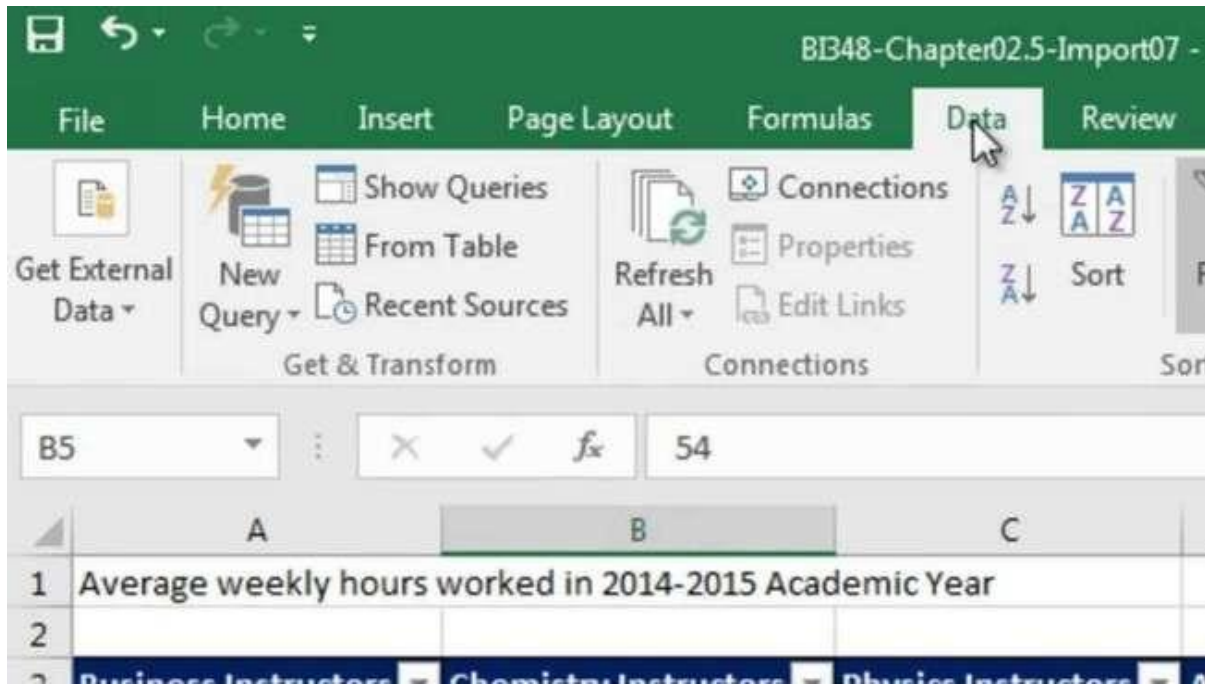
BI348-Chapter02.5-Import07 -

File Home Insert Page Layout Formulas Data Review

Get External Data

New Query

Show Queries

From Table

Recent Sources

Get & Transform

Refresh All

Connections

Properties

Edit Links

Connections

Sort

Sor

B5

$f_x$

54

| | A | B | C |
|---|---|---|---|
| 1 | Average weekly hours worked in 2014-2015 Academic Year | | |
| 2 | | | |
| 3 | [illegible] | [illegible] | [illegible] |